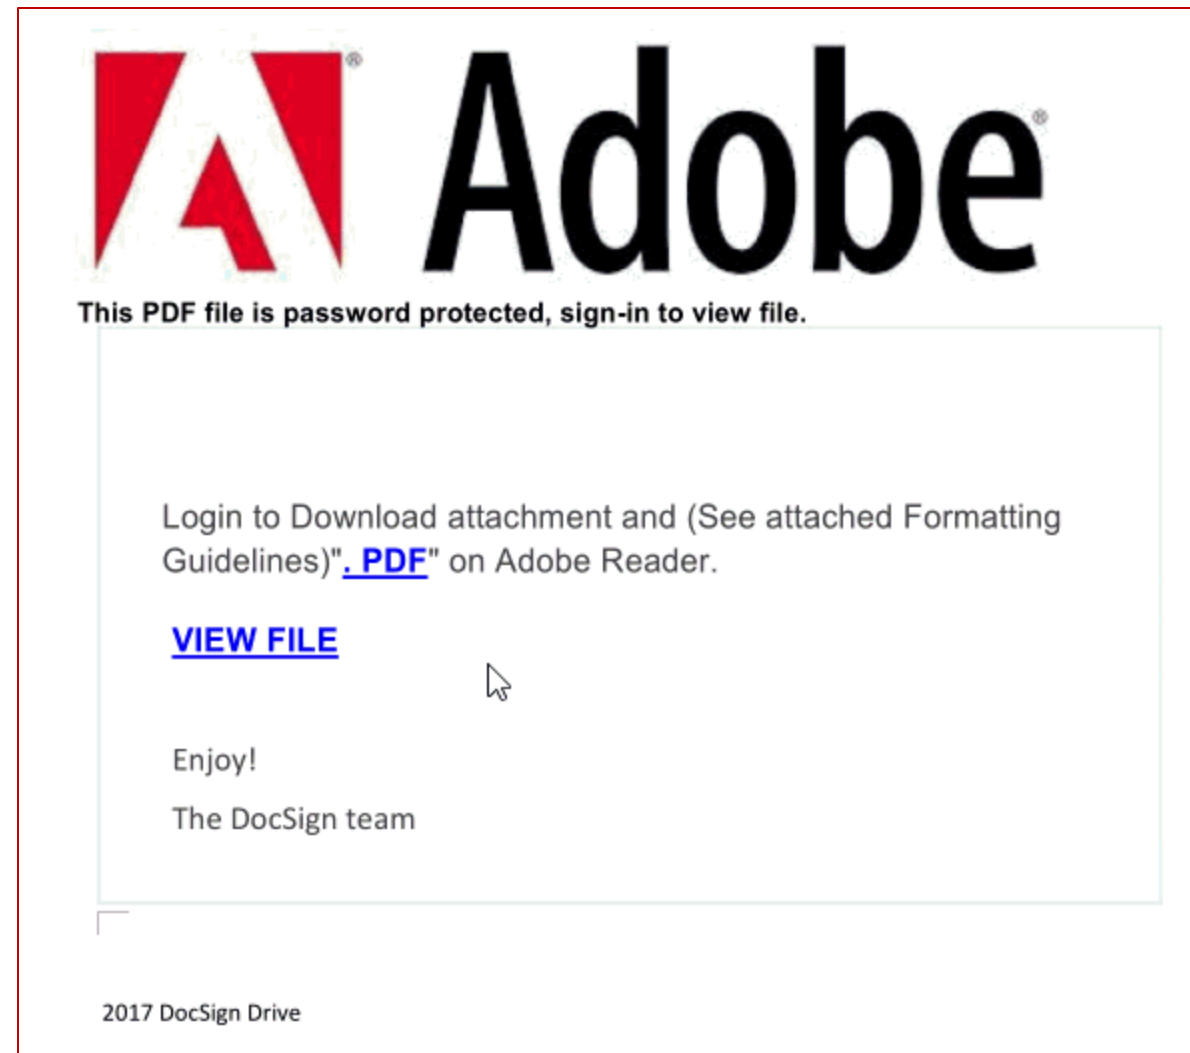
Adobe®

This PDF file is password protected, sign-in to view file.

Login to Download attachment and (See attached Formatting Guidelines)". PDF" on Adobe Reader.

VIEW FILE

Enjoy!

The DocSign team

2017 DocSign Drive